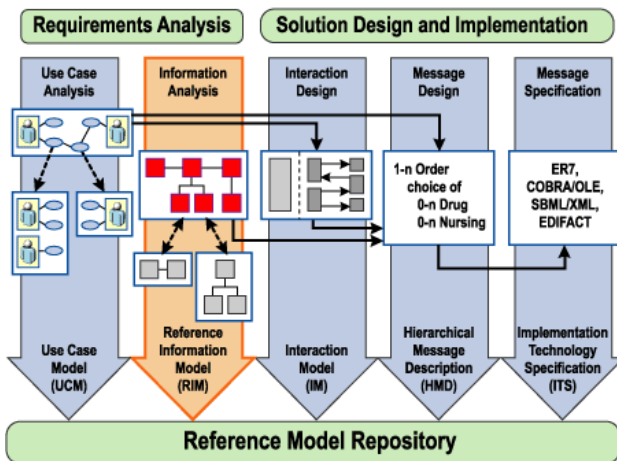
Requirements Analysis

Solution Design and Implementation

Use Case Analysis

Information Analysis

Interaction Design

Message Design

Message Specification

1-n Order choice of 0-n Drug 0-n Nursing

ER7, COBRA/OLE, SBML/XML, EDIFACT

Use Case Model (UCM)

Reference Information Model (RIM)

Interaction Model (IM)

Hierarchical Message Description (HMD)

Implementation Technology Specification (ITS)

Reference Model Repository